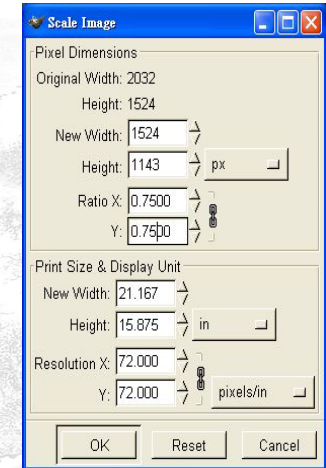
Scale Image

Pixel Dimensions

Original Width: 2032

Height: 1524

New Width: 1524

Height: 1143

px

Ratio X: 0.7500

Y: 0.7500

Print Size & Display Unit

New Width: 21.167

Height: 15.875

in

Resolution X: 72.000

Y: 72.000

pixels/in

OK

Reset

Cancel